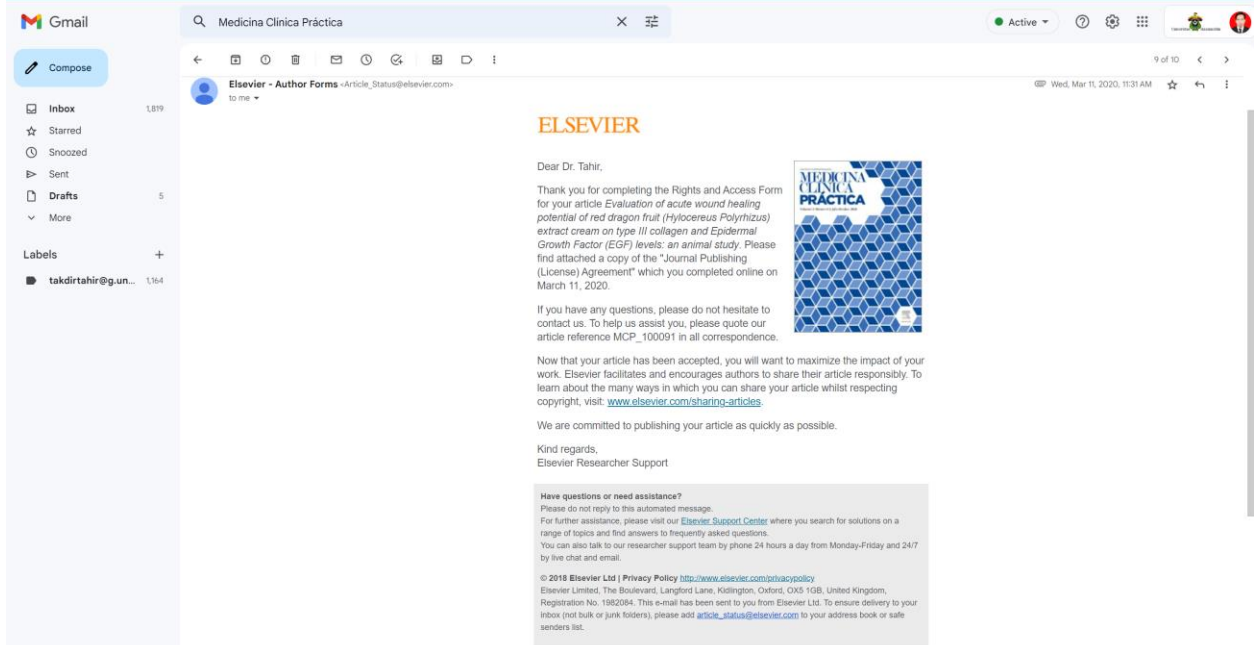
Gmail

Medicina Clínica Práctica

Active

Compose

Inbox 1,819
Starred
Snoozed
Sent
Drafts 5
More

Labels +
takdirtahir@g.un... 1,164

9 of 10

Elsevier - Author Forms <Article_Status@elsevier.com>
to me

Wed, Mar 11, 2020, 11:31 AM

ELSEVIER

MEDICINA CLÍNICA PRÁCTICA

Dear Dr. Tahir,

Thank you for completing the Rights and Access Form for your article *Evaluation of acute wound healing potential of red dragon fruit (Hylocereus Polyrhizus) extract cream on type III collagen and Epidermal Growth Factor (EGF) levels: an animal study*. Please find attached a copy of the "Journal Publishing (License) Agreement" which you completed online on March 11, 2020.

If you have any questions, please do not hesitate to contact us. To help us assist you, please quote our article reference MCP_100091 in all correspondence.

Now that your article has been accepted, you will want to maximize the impact of your work. Elsevier facilitates and encourages authors to share their article responsibly. To learn about the many ways in which you can share your article whilst respecting copyright, visit: www.elsevier.com/sharing-articles.

We are committed to publishing your article as quickly as possible.

Kind regards,
Elsevier Researcher Support

Have questions or need assistance?
Please do not reply to this automated message.
For further assistance, please visit our Elsevier Support Center where you search for solutions on a range of topics and find answers to frequently asked questions.
You can also talk to our researcher support team by phone 24 hours a day from Monday-Friday and 24/7 by live chat and email.

© 2018 Elsevier Ltd | Privacy Policy http://www.elsevier.com/privacypolicy
Elsevier Limited, The Boulevard, Langford Lane, Kidlington, Oxford, OX5 1GB, United Kingdom, Registration No. 1982084. This e-mail has been sent to you from Elsevier Ltd. To ensure delivery to your inbox (not bulk or junk folders), please add article_status@elsevier.com to your address book or safe senders list.